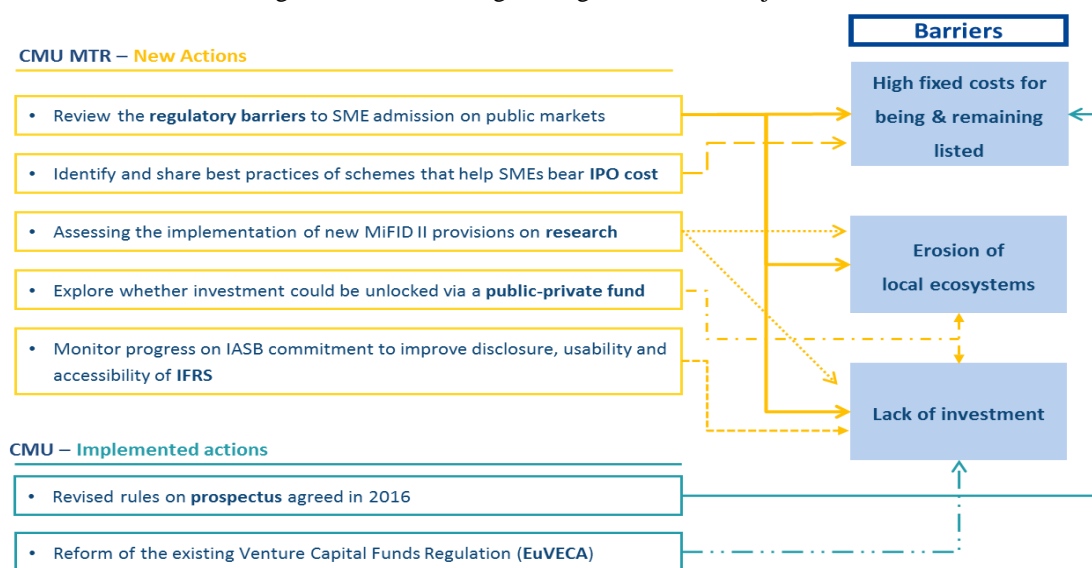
Barriers

CMU MTR – New Actions

• Review the regulatory barriers to SME admission on public markets

• Identify and share best practices of schemes that help SMEs bear IPO cost

• Assessing the implementation of new MiFID II provisions on research

• Explore whether investment could be unlocked via a public-private fund

• Monitor progress on IASB commitment to improve disclosure, usability and accessibility of IFRS

High fixed costs for being & remaining listed

Erosion of local ecosystems

Lack of investment

CMU – Implemented actions

• Revised rules on prospectus agreed in 2016

• Reform of the existing Venture Capital Funds Regulation (EuVECA)